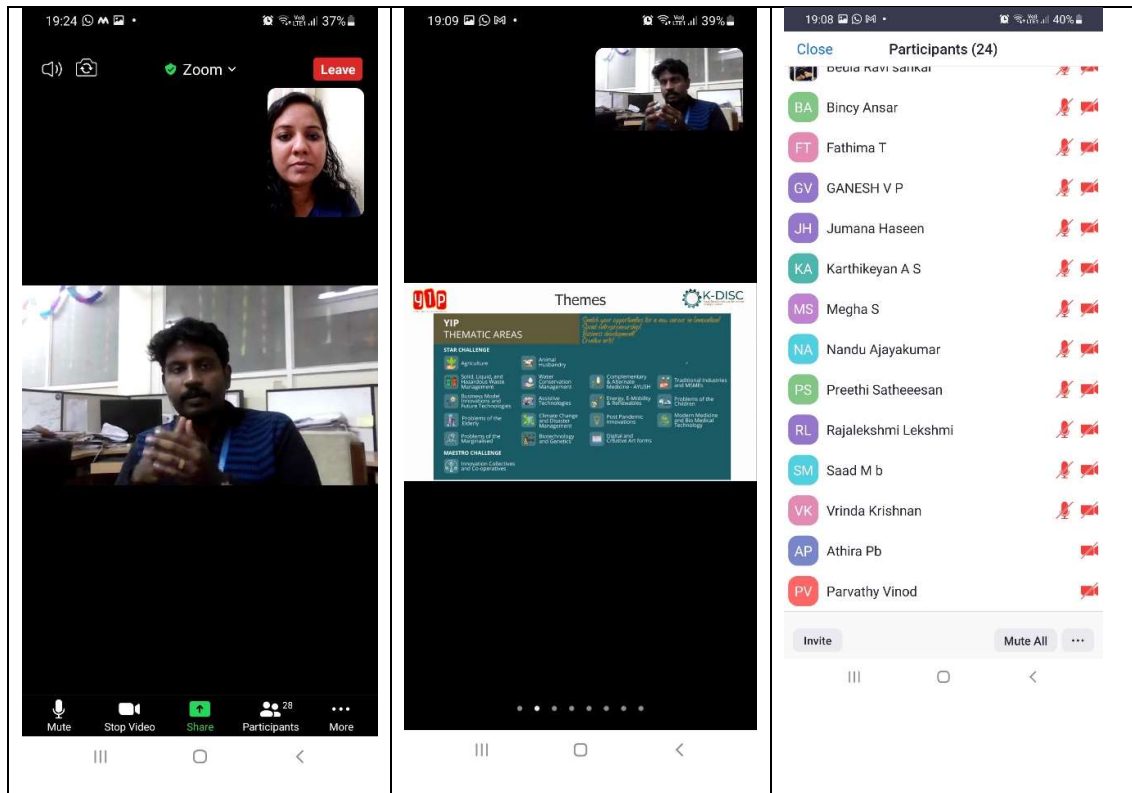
19:24 37%

Zoom

Leave

Mute Stop Video Share 28 Participants More

19:09 39%

YIP Themes K-DISC

YIP
THEMATIC AREAS

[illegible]

STAR CHALLENGE

Agriculture

Animal Husbandry

Solid, Liquid, and Hazardous Waste Management

Water Conservation Management

Complementary & Alternate Medicine - AYUSH

Traditional Industries and MSMEs

Business Model Innovations and Future Technologies

Assistive Technologies

Energy, E-Mobility & Renewables

Problems of the Children

Problems of the Elderly

Climate Change and Disaster Management

Post Pandemic Innovations

Modern Medicine and Bio Medical Technology

Problems of the Marginalised

Biotechnology and Genetics

Digital and Creative Art forms

MAESTRO CHALLENGE

Innovation Collectives and Co-operatives

19:08 40%

Close Participants (24)

Beula Ravi Sankar

BA Bincy Ansar

FT Fathima T

GV GANESH V P

JH Jumana Haseen

KA Karthikeyan A S

MS Megha S

NA Nandu Ajayakumar

PS Preethi Satheeesan

RL Rajalekshmi Lekshmi

SM Saad M b

VK Vrinda Krishnan

AP Athira Pb

PV Parvathy Vinod

Invite Mute All ···